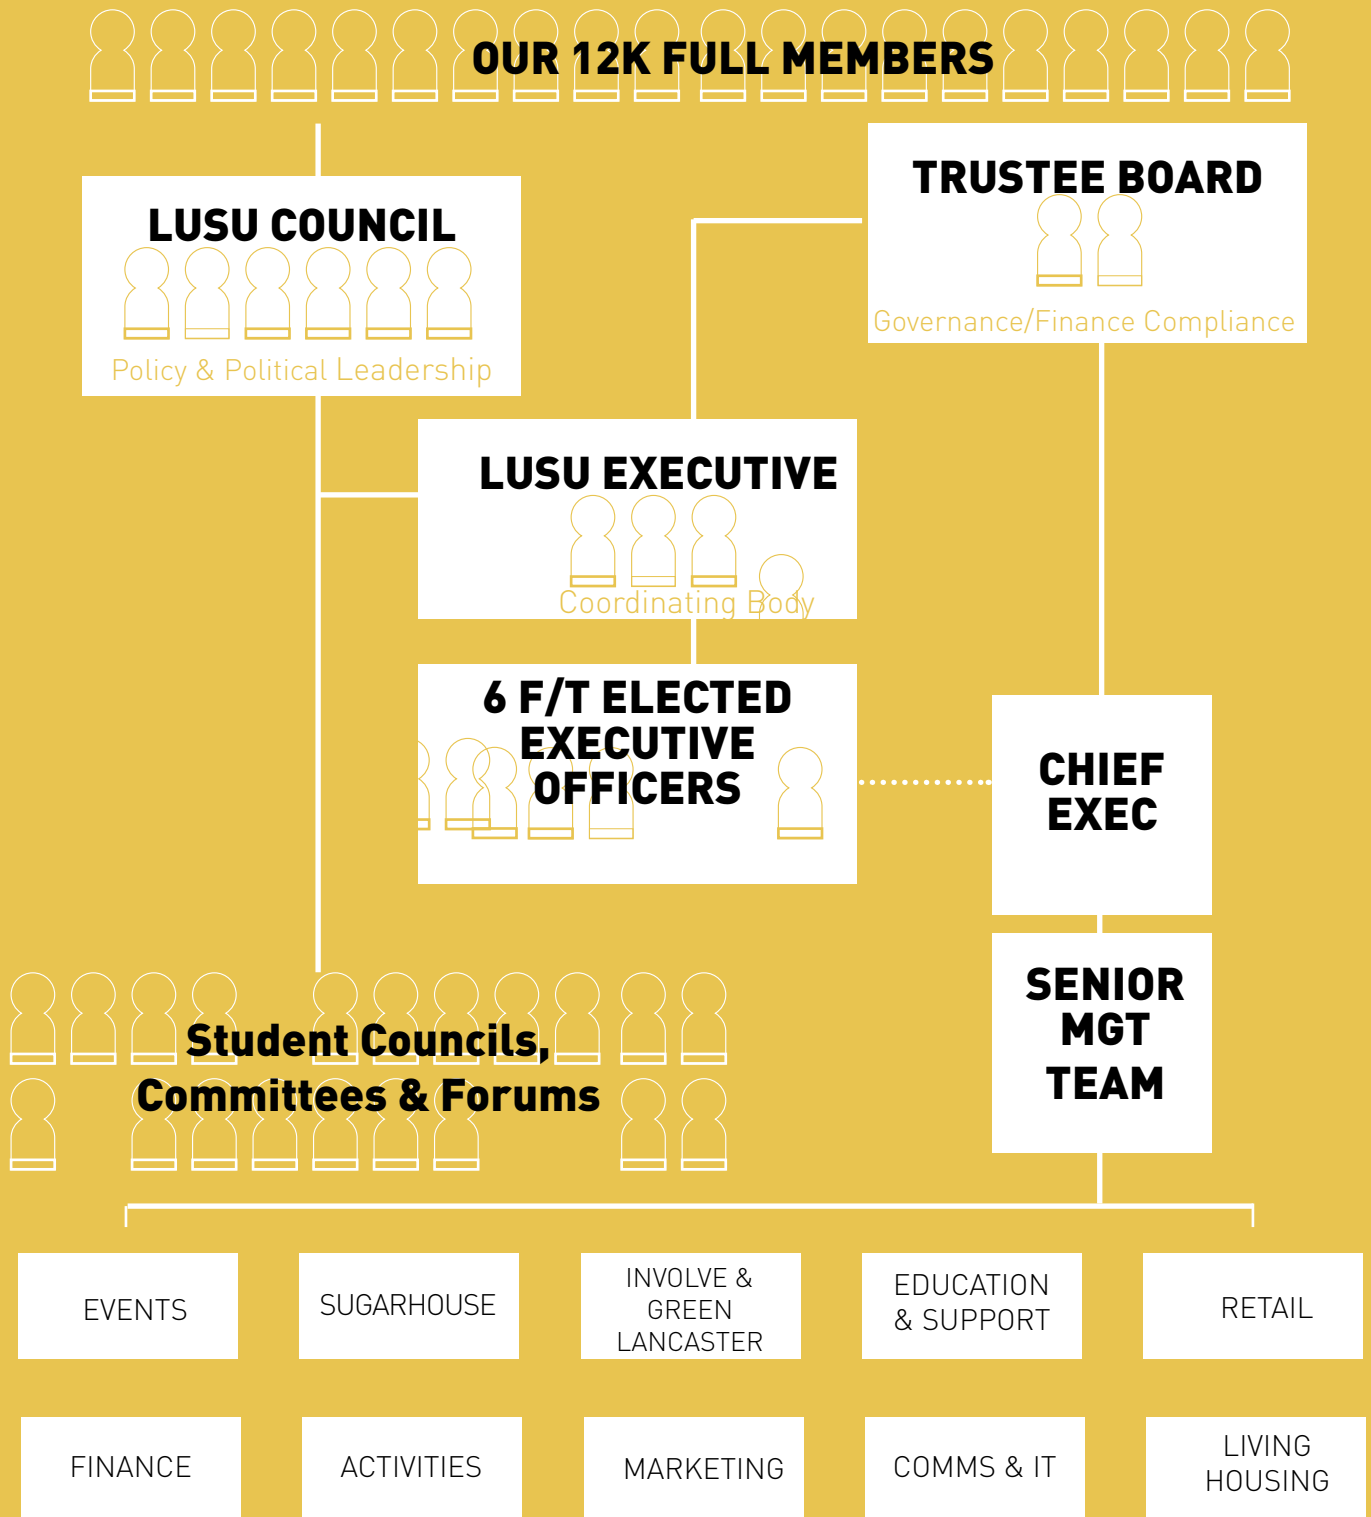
OUR 12K FULL MEMBERS

LUSU COUNCIL

Policy & Political Leadership

TRUSTEE BOARD

Governance/Finance Compliance

LUSU EXECUTIVE

Coordinating Body

6 F/T ELECTED EXECUTIVE OFFICERS

CHIEF EXEC

SENIOR MGT TEAM

Student Councils, Committees & Forums

EVENTS

SUGARHOUSE

INVOLVE & GREEN LANCASTER

EDUCATION & SUPPORT

RETAIL

FINANCE

ACTIVITIES

MARKETING

COMMS & IT

LIVING HOUSING